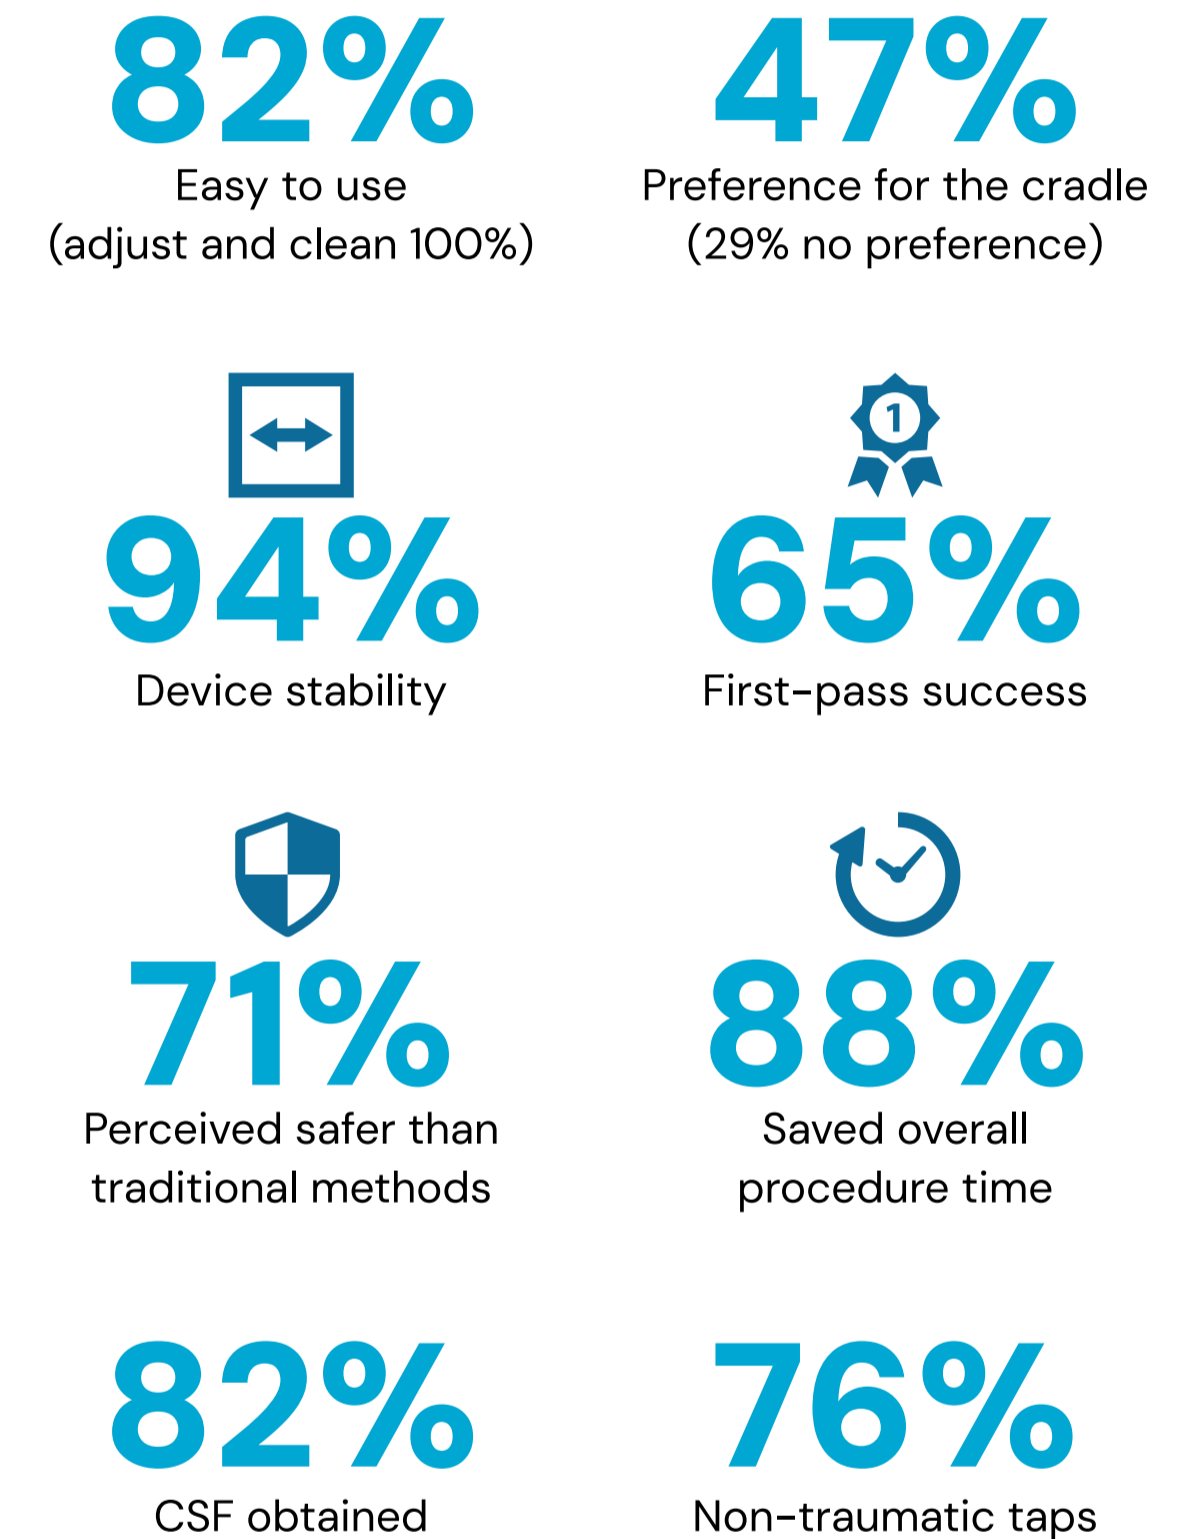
82%
Easy to use
(adjust and clean 100%)

47%
Preference for the cradle
(29% no preference)

94%
Device stability

1
65%
First-pass success

71%
Perceived safer than traditional methods

88%
Saved overall procedure time

82%
CSF obtained

76%
Non-traumatic taps